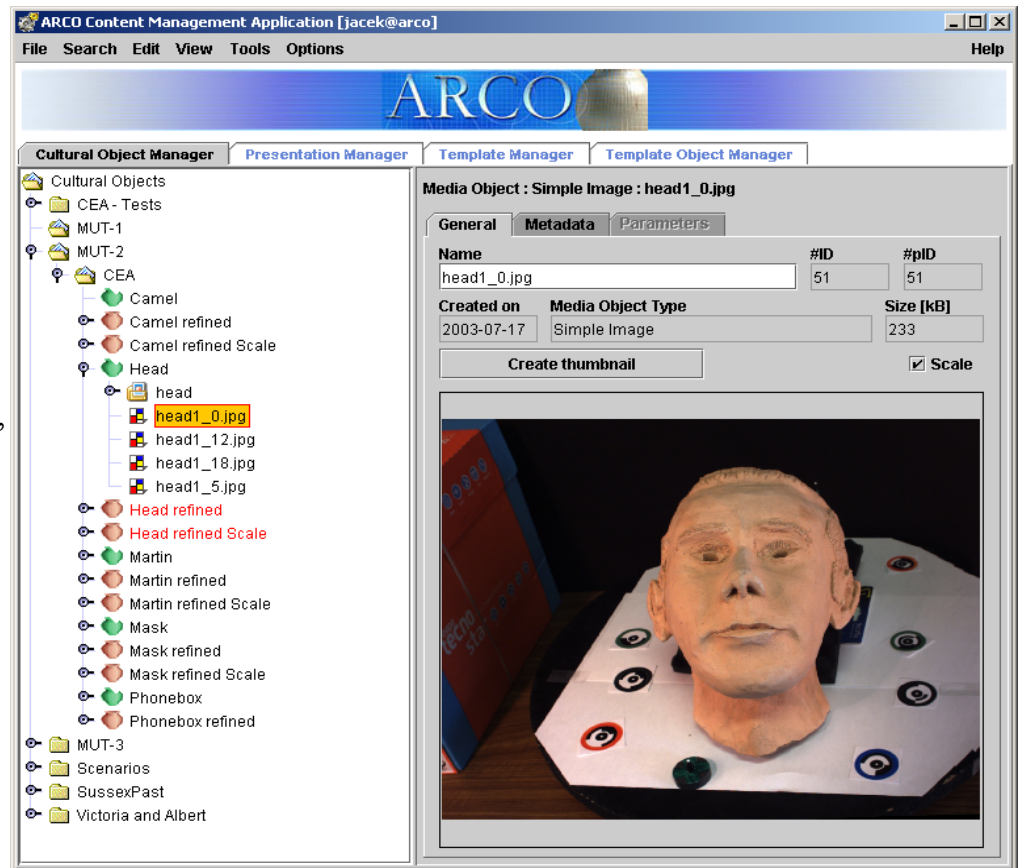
ARCO Content Management Application [jacek@arco]

File Search Edit View Tools Options Help

ARCO

Cultural Object Manager | Presentation Manager | Template Manager | Template Object Manager

Cultural Objects
CEA - Tests
MUT-1
MUT-2
CEA
Camel
Camel refined
Camel refined Scale
Head
head
head1_0.jpg
head1_12.jpg
head1_18.jpg
head1_5.jpg
Head refined
Head refined Scale
Martin
Martin refined
Martin refined Scale
Mask
Mask refined
Mask refined Scale
Phonebox
Phonebox refined
MUT-3
Scenarios
SussexPast
Victoria and Albert

Media Object : Simple Image : head1_0.jpg

General | Metadata | Parameters

Name
head1_0.jpg
#ID
51
#pID
51
Created on
2003-07-17
Media Object Type
Simple Image
Size [kB]
233
Create thumbnail
Scale